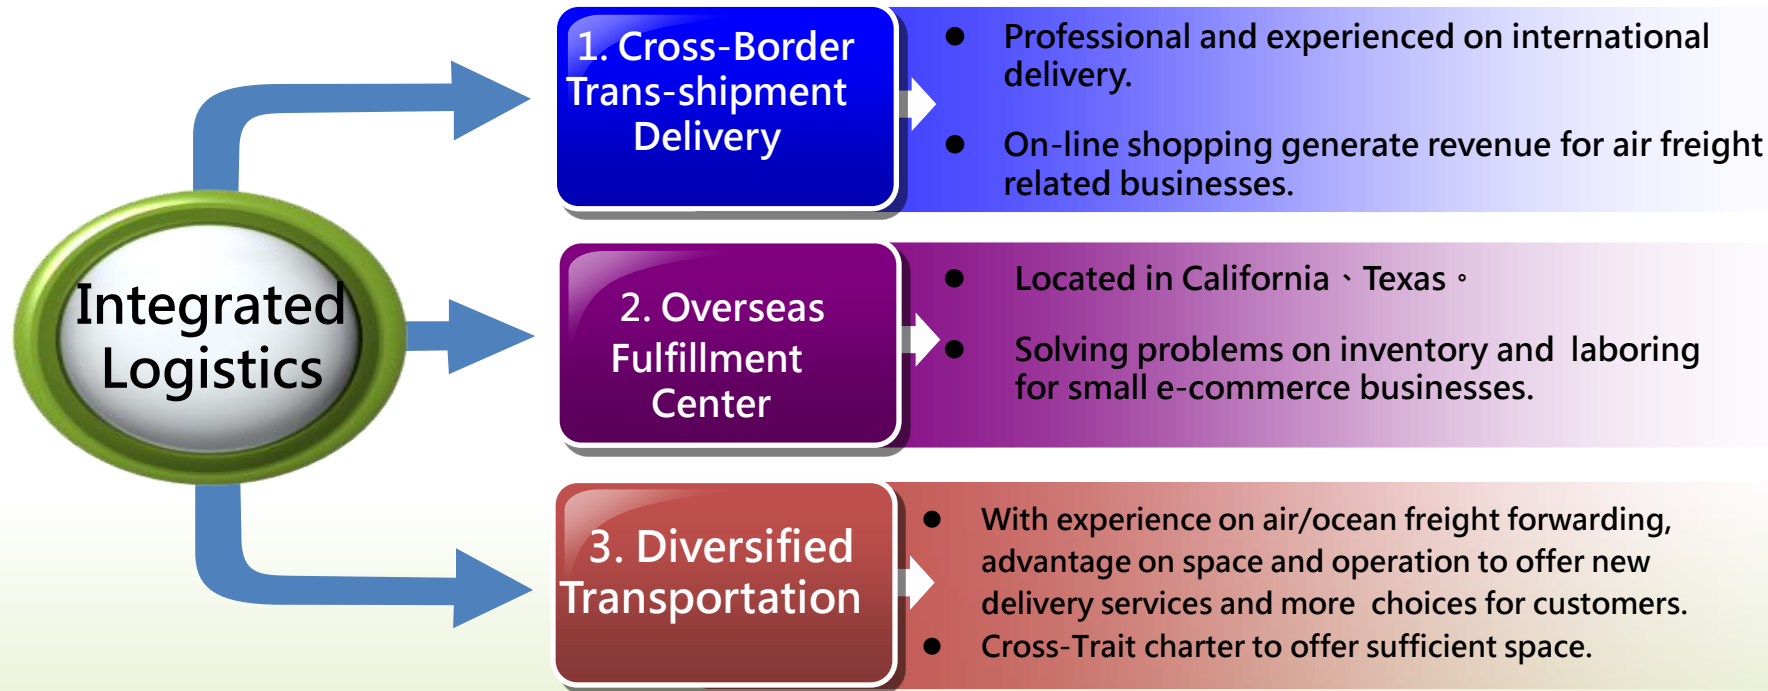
Integrated Logistics

1. Cross-Border Trans-shipment Delivery

- Professional and experienced on international delivery.
- On-line shopping generate revenue for air freight related businesses.

2. Overseas Fulfillment Center

- Located in California、Texas。
- Solving problems on inventory and laboring for small e-commerce businesses.

3. Diversified Transportation

- With experience on air/ocean freight forwarding, advantage on space and operation to offer new delivery services and more choices for customers.
- Cross-Trait charter to offer sufficient space.